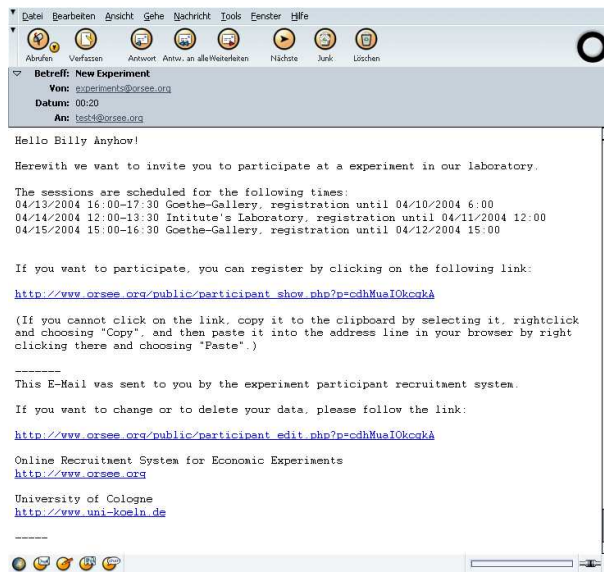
Datei Bearbeiten Ansicht Gehe Nachricht Tools Fenster Hilfe

Abrufen Verfassen Antwort Antw. an alle Weiterleiten Nächste Junk Löschen

Betreff: New Experiment
Von: experiments@orsee.org
Datum: 00:20
An: test4@orsee.org

Hello Billy Anyhow!

Herewith we want to invite you to participate at a experiment in our laboratory.

The sessions are scheduled for the following times:
04/13/2004 16:00-17:30 Goethe-Gallery, registration until 04/10/2004 6:00
04/14/2004 12:00-13:30 Intitute's Laboratory, registration until 04/11/2004 12:00
04/15/2004 15:00-16:30 Goethe-Gallery, registration until 04/12/2004 15:00

If you want to participate, you can register by clicking on the following link:

http://www.orsee.org/public/participant_show.php?p=cdhMuaIOkcgkA

(If you cannot click on the link, copy it to the clipboard by selecting it, rightclick and choosing "Copy", and then paste it into the address line in your browser by right clicking there and choosing "Paste".)

-------
This E-Mail was sent to you by the experiment participant recruitment system.

If you want to change or to delete your data, please follow the link:

http://www.orsee.org/public/participant_edit.php?p=cdhMuaIOkcgkA

Online Recruitment System for Economic Experiments
http://www.orsee.org

University of Cologne
http://www.uni-koeln.de

-----